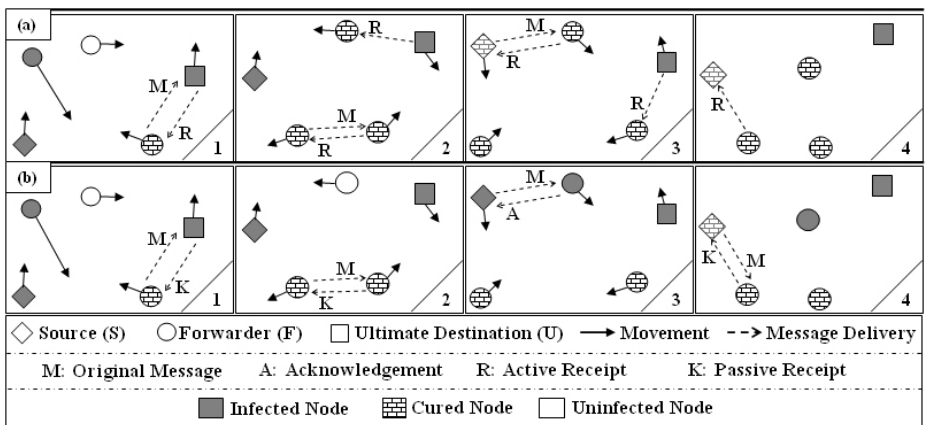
(a)

M R 1

R M R 2

M R R 3

R 4

(b)

M K 1

M K 2

M A 3

K M 4

◇ Source (S) ○ Forwarder (F) □ Ultimate Destination (U) → Movement - - → Message Delivery

M: Original Message A: Acknowledgement R: Active Receipt K: Passive Receipt

Infected Node Cured Node Uninfected Node